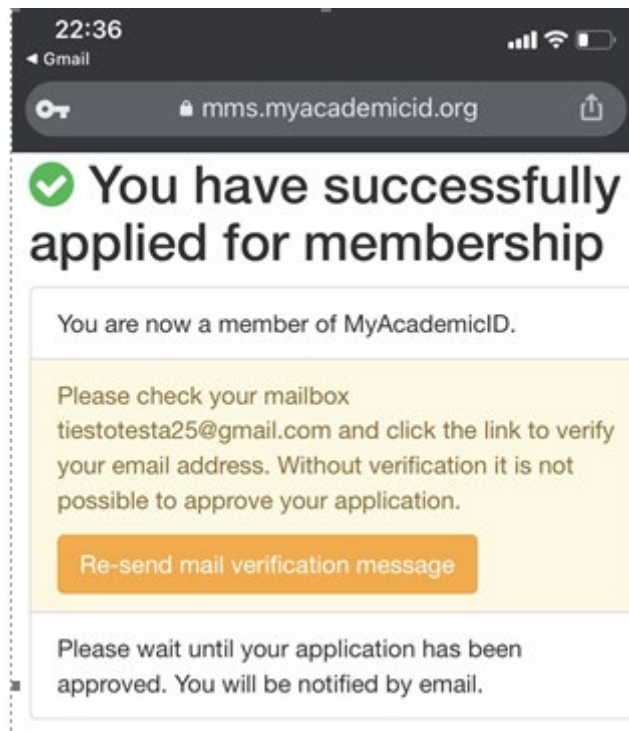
22:36
◂ Gmail

mms.myacademicid.org

You have successfully applied for membership

You are now a member of MyAcademicID.

Please check your mailbox tiestotesta25@gmail.com and click the link to verify your email address. Without verification it is not possible to approve your application.

Re-send mail verification message

Please wait until your application has been approved. You will be notified by email.